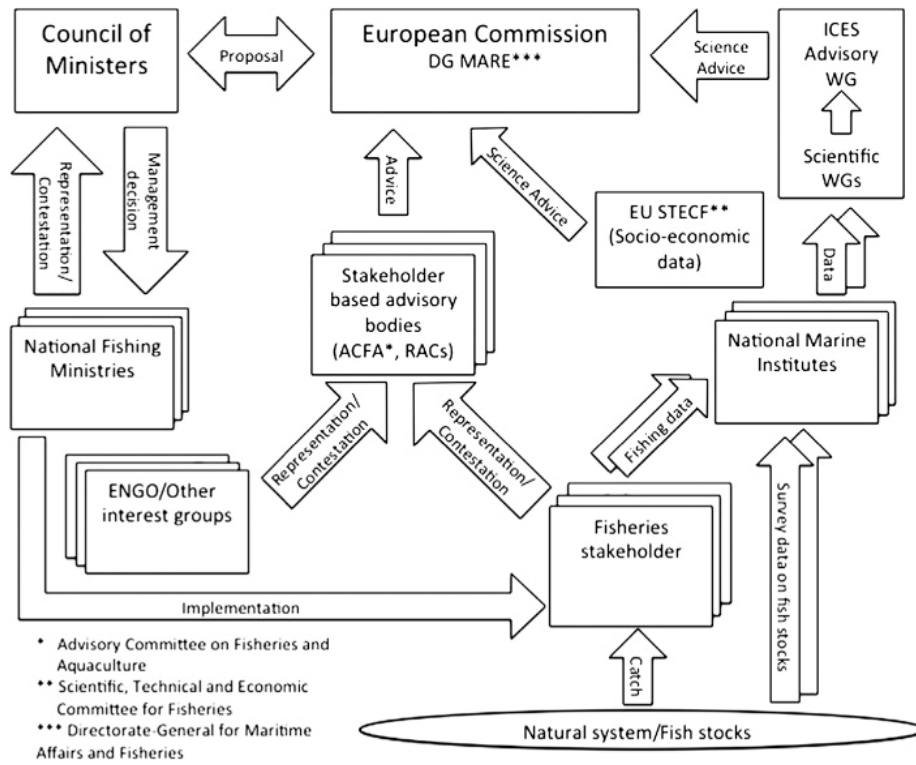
Council of Ministers

Proposal

European Commission
DG MARE***

Science Advice

ICES Advisory WG

Scientific WGs

Representation/ Contestation

Management decision

Advice

Science Advice

EU STECF** (Socio-economic data)

Data

Stakeholder based advisory bodies (ACFA*, RACs)

National Fishing Ministries

National Marine Institutes

Representation/ Contestation

Representation/ Contestation

Fishing data

ENGO/Other interest groups

Survey data on fish stocks

Fisheries stakeholder

Implementation

Catch

Natural system/Fish stocks

* Advisory Committee on Fisheries and Aquaculture
** Scientific, Technical and Economic Committee for Fisheries
*** Directorate-General for Maritime Affairs and Fisheries